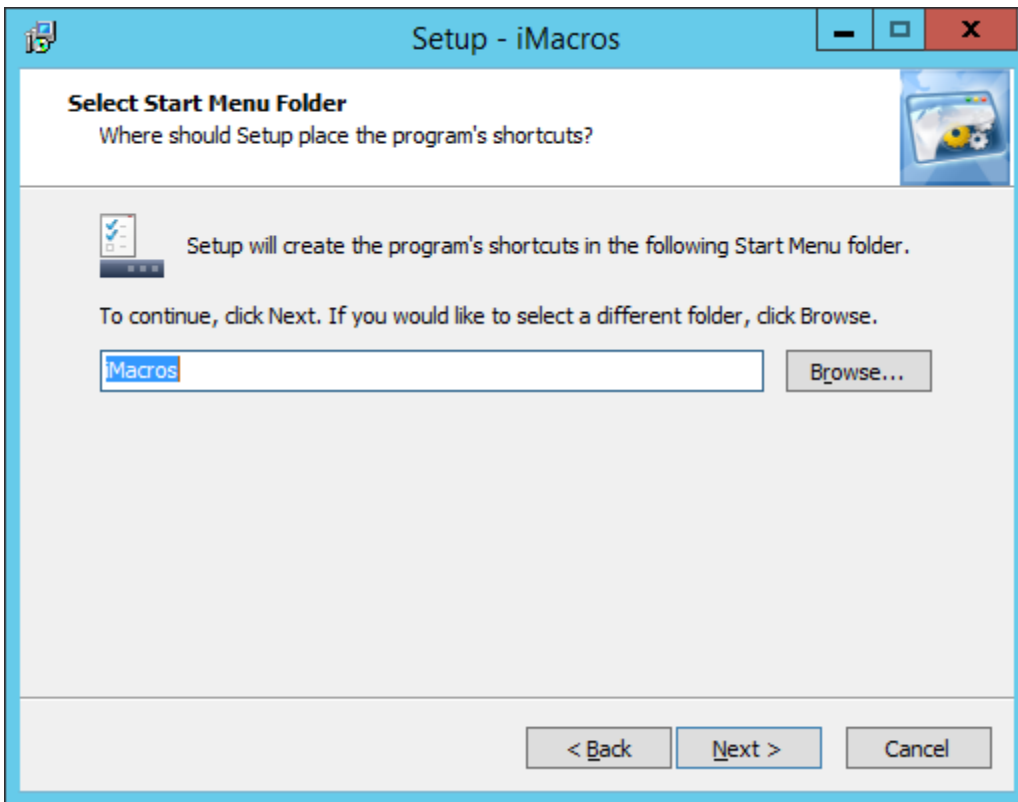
Setup - iMacros

Select Start Menu Folder
Where should Setup place the program's shortcuts?

Setup will create the program's shortcuts in the following Start Menu folder.

To continue, click Next. If you would like to select a different folder, click Browse.

iMacros

Browse...

< Back

Next >

Cancel